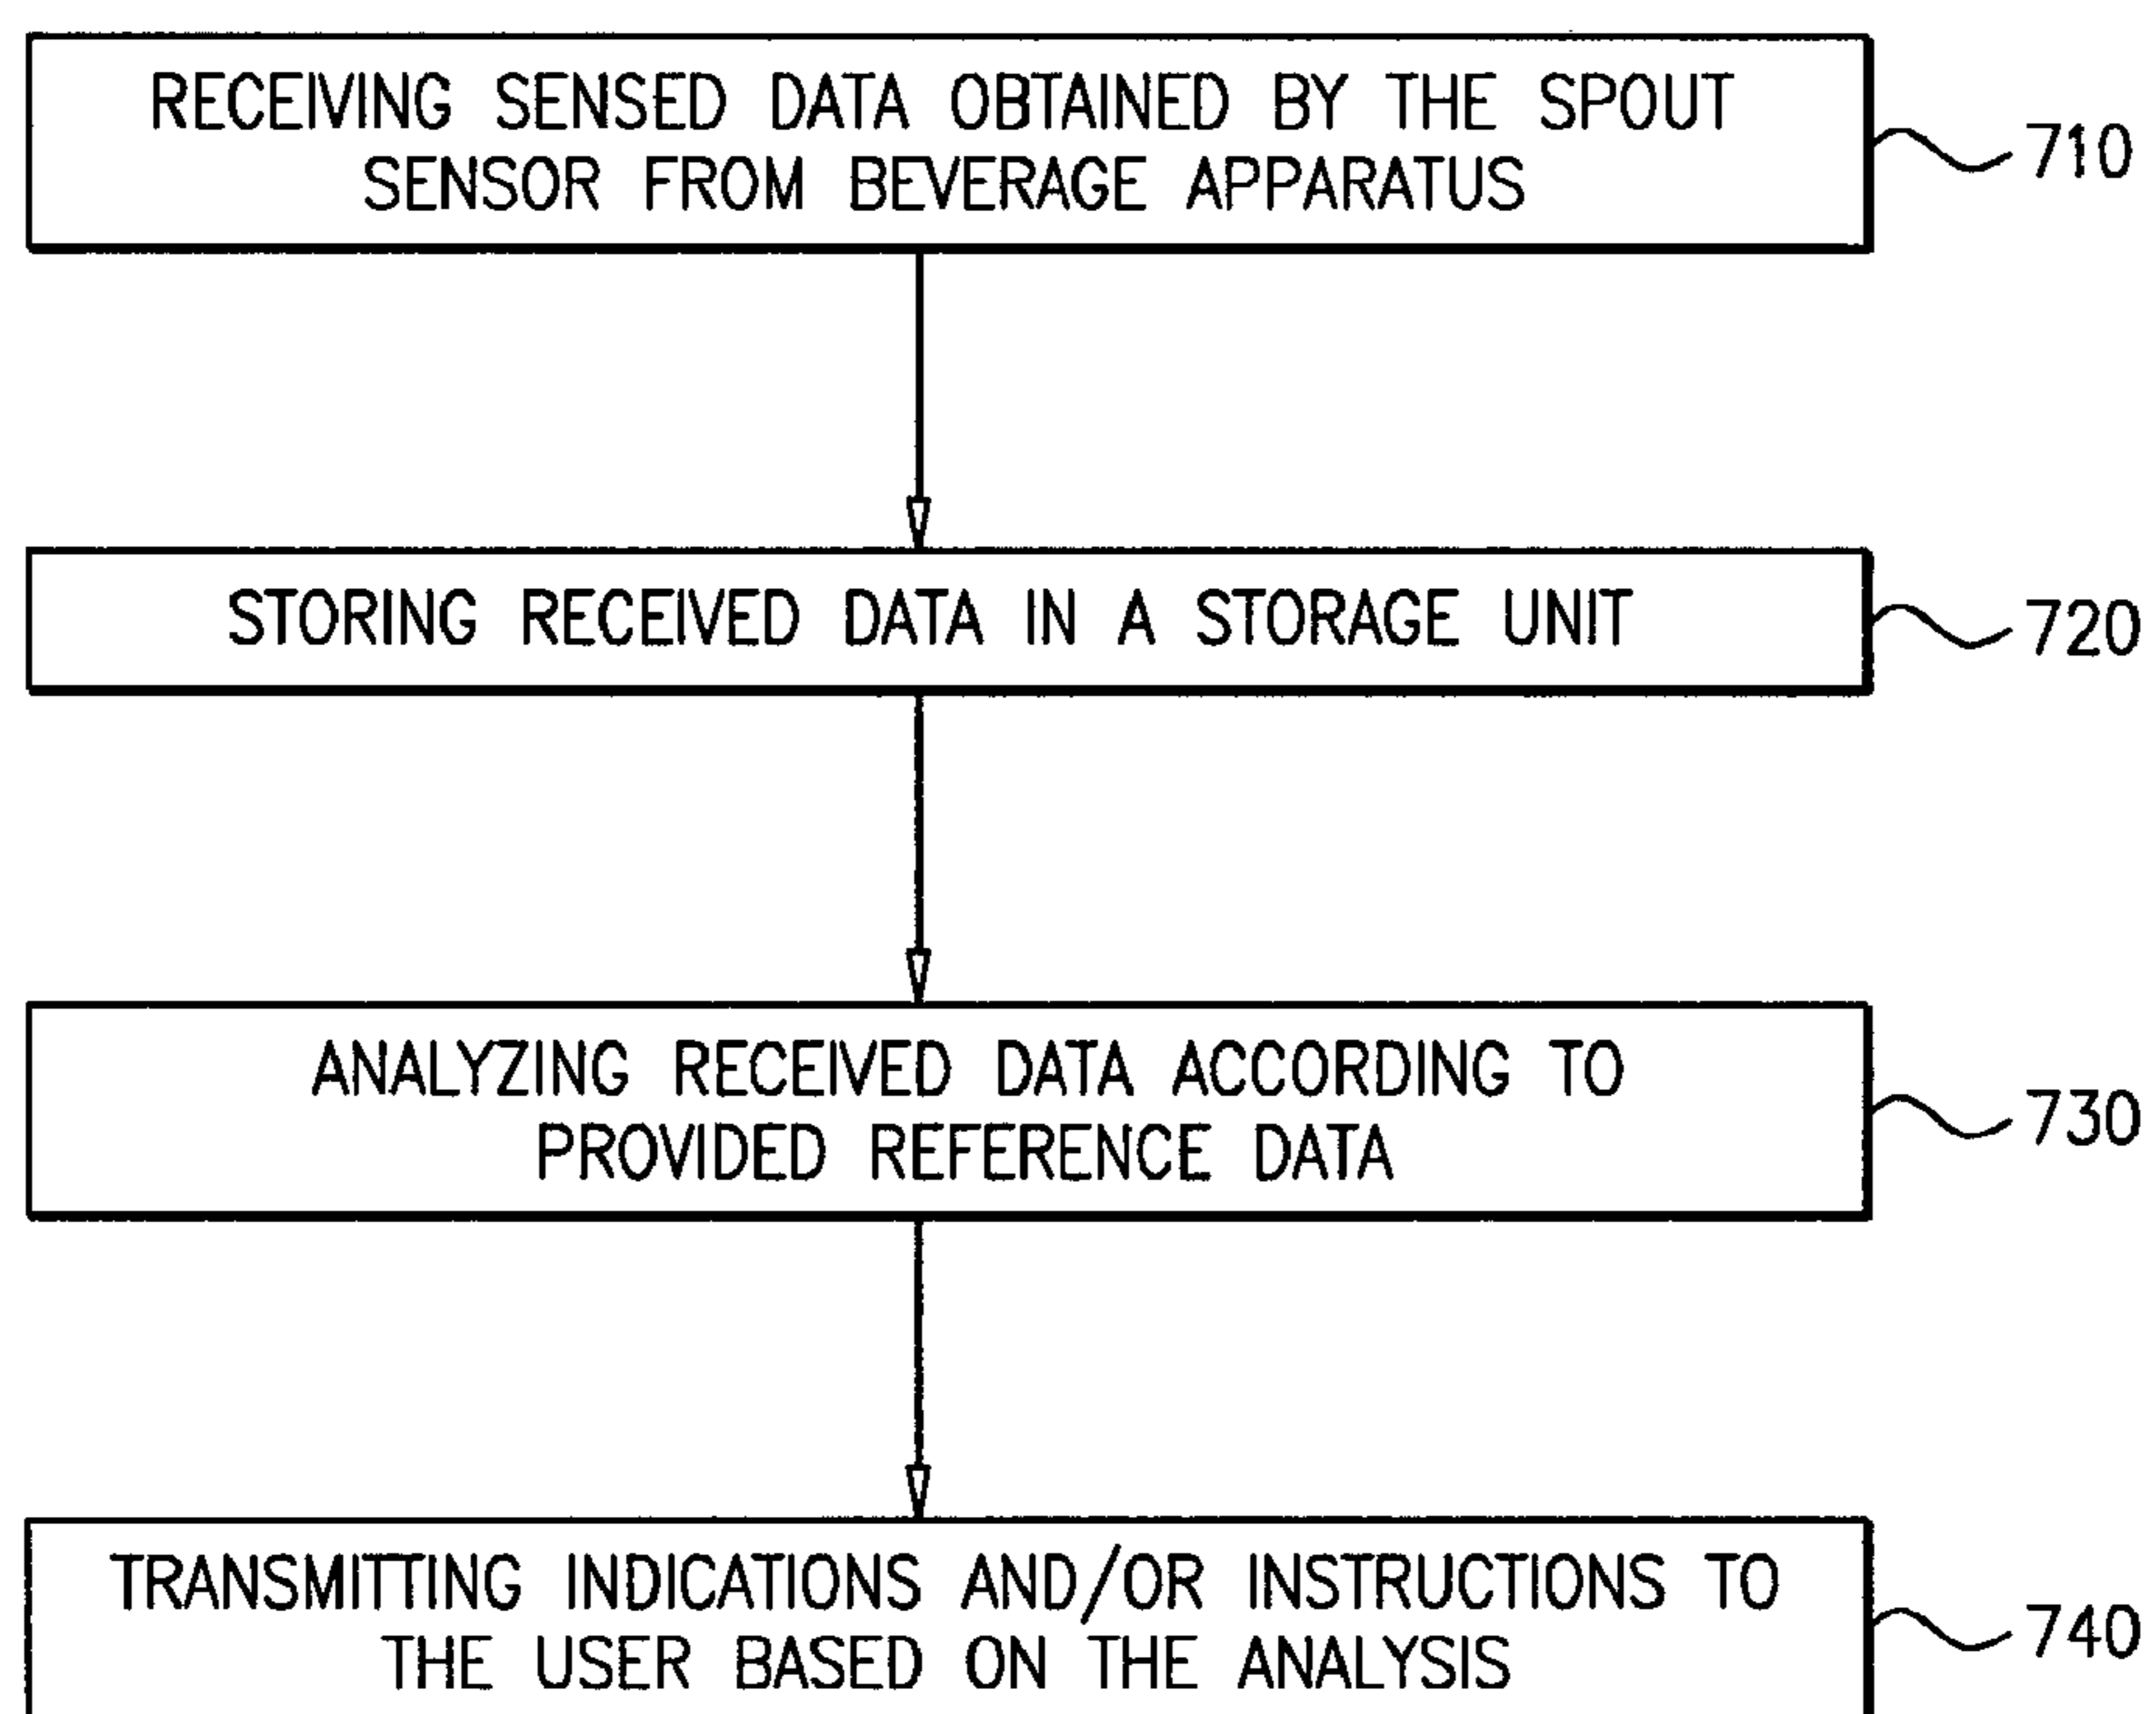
RECEIVING SENSED DATA OBTAINED BY THE SPOUT SENSOR FROM BEVERAGE APPARATUS

710

STORING RECEIVED DATA IN A STORAGE UNIT

720

ANALYZING RECEIVED DATA ACCORDING TO PROVIDED REFERENCE DATA

730

TRANSMITTING INDICATIONS AND/OR INSTRUCTIONS TO THE USER BASED ON THE ANALYSIS

740